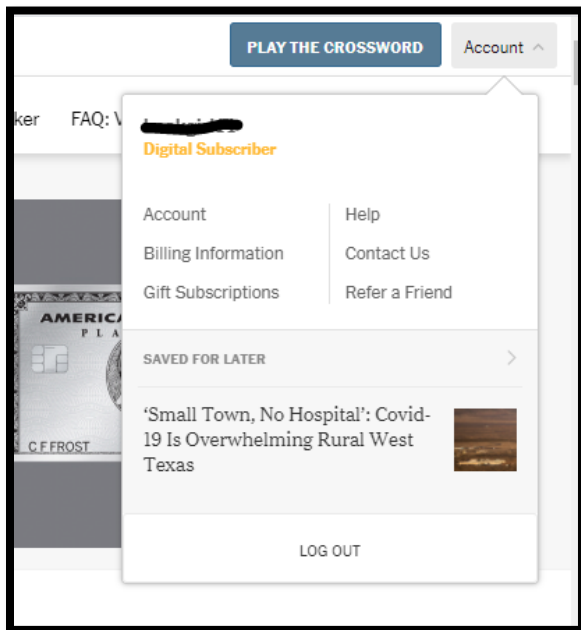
PLAY THE CROSSWORD

Account

ker

FAQ: V

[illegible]

Digital Subscriber

Account

Billing Information

Gift Subscriptions

Help

Contact Us

Refer a Friend

AMERICA

PLA

C F FROST

SAVED FOR LATER

‘Small Town, No Hospital’: Covid-19 Is Overwhelming Rural West Texas

LOG OUT